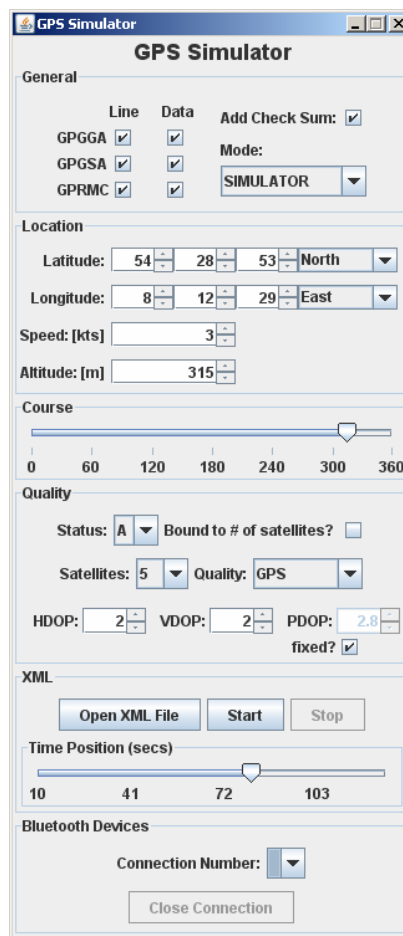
GPS Simulator

GPS Simulator

General

Line Data

GPGGA ✔ ✔

GPGSA ✔ ✔

GPRMC ✔ ✔

Add Check Sum: ✔

Mode:

SIMULATOR

Location

Latitude: 54 28 53 North

Longitude: 8 12 29 East

Speed: [kts] 3

Altitude: [m] 315

Course

0 60 120 180 240 300 360

Quality

Status: A Bound to # of satellites?

Satellites: 5 Quality: GPS

HDOP: 2 VDOP: 2 PDOP: 2.8

fixed? ✔

XML

Open XML File Start Stop

Time Position (secs)

10 41 72 103

Bluetooth Devices

Connection Number:

Close Connection